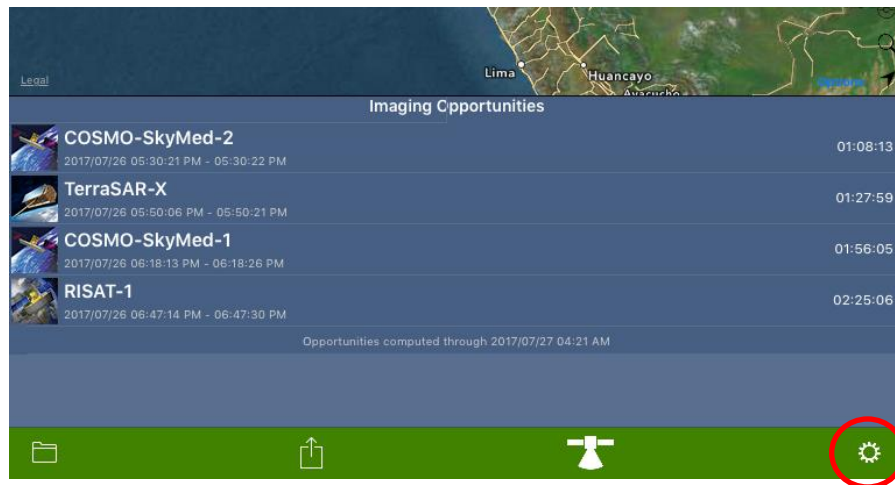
Legal

Lima

Huancayo

Ayacucho

Imaging Opportunities

COSMO-SkyMed-2
2017/07/26 05:30:21 PM - 05:30:22 PM
01:08:13

TerraSAR-X
2017/07/26 05:50:06 PM - 05:50:21 PM
01:27:59

COSMO-SkyMed-1
2017/07/26 06:18:13 PM - 06:18:26 PM
01:56:05

RISAT-1
2017/07/26 06:47:14 PM - 06:47:30 PM
02:25:06

Opportunities computed through 2017/07/27 04:21 AM